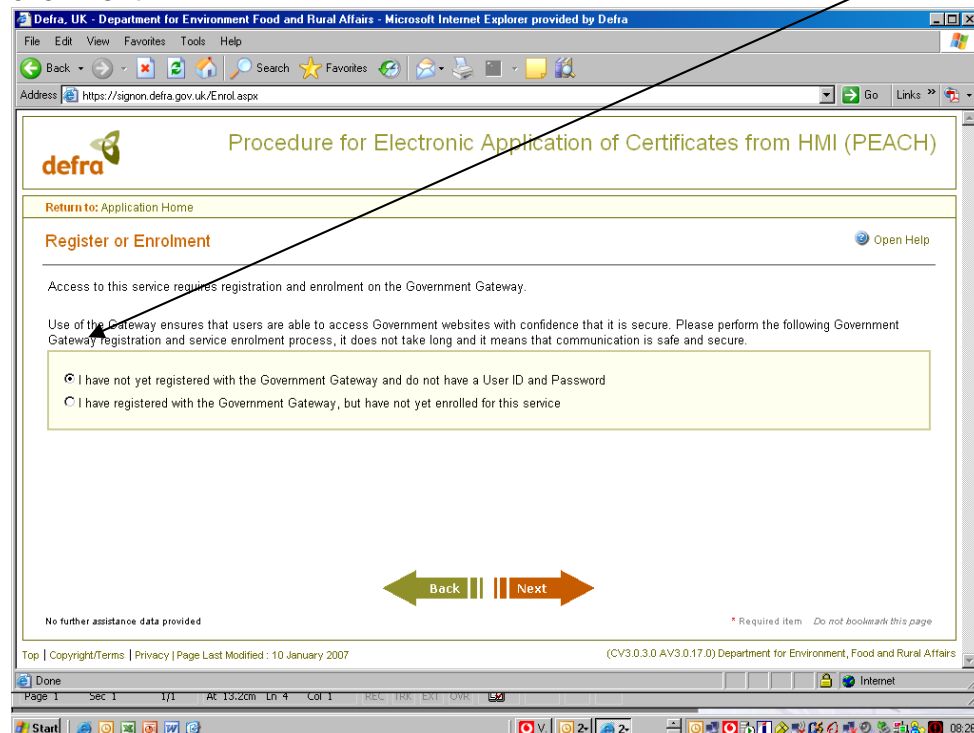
Defra, UK - Department for Environment Food and Rural Affairs - Microsoft Internet Explorer provided by Defra

File Edit View Favorites Tools Help

Back Search Favorites

Address https://signon.defra.gov.uk/Enrol.aspx Go Links

defra

Procedure for Electronic Application of Certificates from HMI (PEACH)

Return to: Application Home

Register or Enrolment

Open Help

Access to this service requires registration and enrolment on the Government Gateway.

Use of the Gateway ensures that users are able to access Government websites with confidence that it is secure. Please perform the following Government Gateway registration and service enrolment process, it does not take long and it means that communication is safe and secure.

I have not yet registered with the Government Gateway and do not have a User ID and Password

I have registered with the Government Gateway, but have not yet enrolled for this service

Back Next

No further assistance data provided

* Required item Do not bookmark this page

Top | Copyright/Terms | Privacy | Page Last Modified : 10 January 2007

(CV3.0.3.0 AV3.0.17.0) Department for Environment, Food and Rural Affairs

Done

Internet

Page 1 Sec 1 1/1 At 13.2cm Ln 4 Col 1 REC TRK EXT OVR

Start

08:2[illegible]